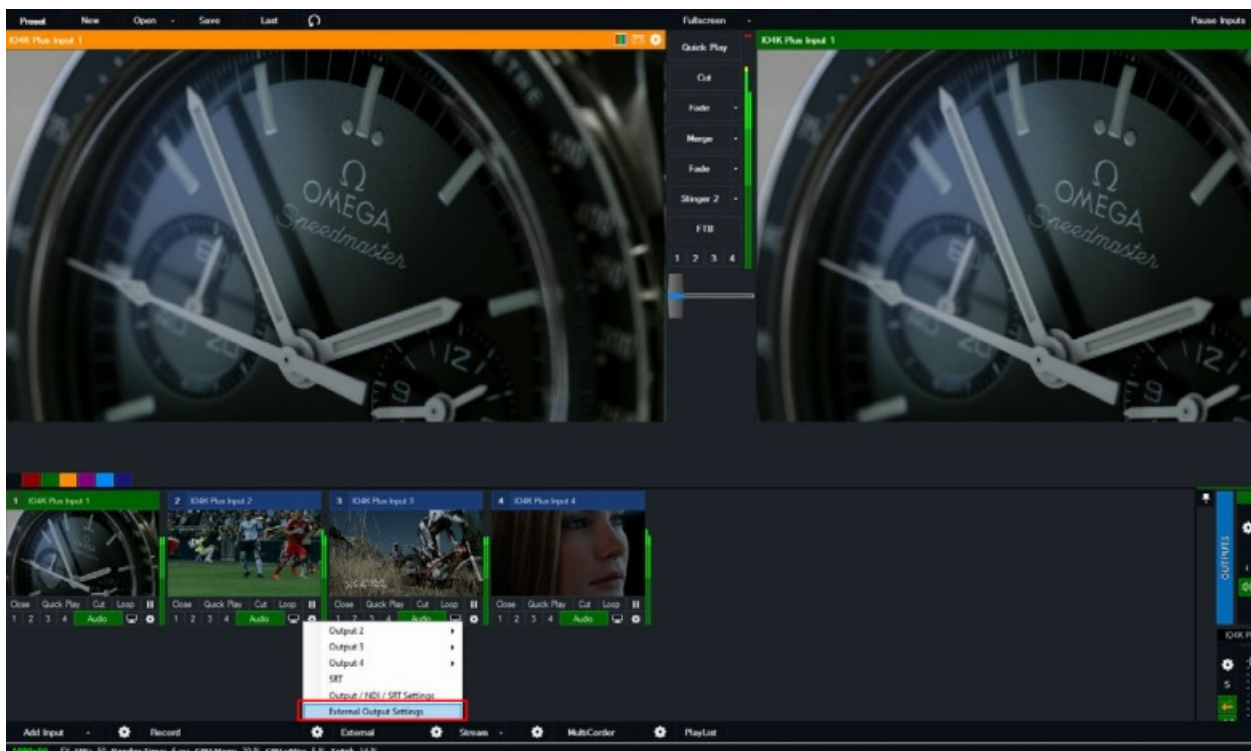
Preset New Open Save Last

Fullscreen

Pause Inputs

IO4K Plus Input 1

Quick Play

Cut

Fade

Merge

Fade

Stinger 2

FTB

1 2 3 4

IO4K Plus Input 1

OMEGA Speedmaster

OMEGA Speedmaster

1 IO4K Plus Input 1

Close Quick Play Cut Loop

1 2 3 4 Audio

2 IO4K Plus Input 2

Close Quick Play Cut Loop

1 2 3 4 Audio

3 IO4K Plus Input 3

Close Quick Play Cut Loop

1 2 3 4 Audio

4 IO4K Plus Input 4

Close Quick Play Cut Loop

1 2 3 4 Audio

Output 2

Output 3

Output 4

SRT

Output / NDI / SRT Settings

External Output Settings

OUTPUTS

Add Input Record External Stream MultiCorder PlayList

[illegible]